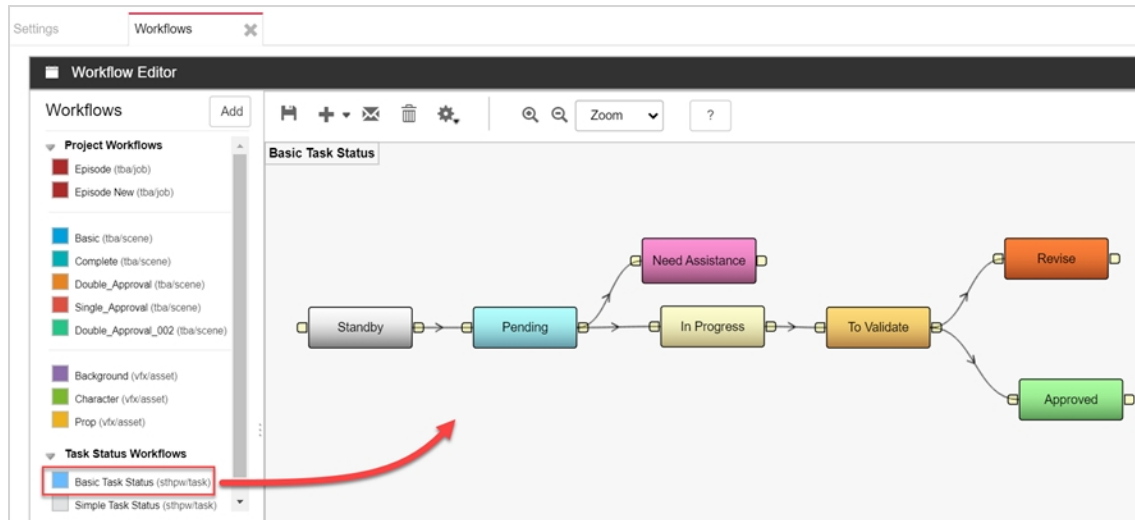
Settings Workflows

Workflow Editor

Workflows Add

Project Workflows
Episode (tba/job)
Episode New (tba/job)

Basic (tba/scene)
Complete (tba/scene)
Double_Approval (tba/scene)
Single_Approval (tba/scene)
Double_Approval_002 (tba/scene)

Background (vfx/asset)
Character (vfx/asset)
Prop (vfx/asset)

Task Status Workflows
Basic Task Status (sthpw/task)
Simple Task Status (sthpw/task)

Zoom ?

Basic Task Status

Standby
Pending
Need Assistance
In Progress
To Validate
Revise
Approved